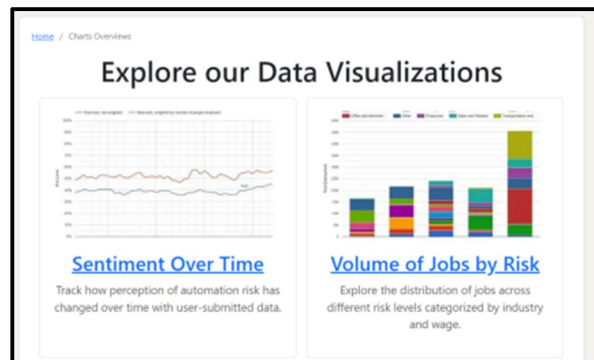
Home / Charts Overviews

Explore our Data Visualizations

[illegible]

Sentiment Over Time

Track how perception of automation risk has changed over time with user-submitted data.

Office and Administr... Other Production Sales and Related Transportation and...

Volume of Jobs by Risk

Explore the distribution of jobs across different risk levels categorized by industry and wage.